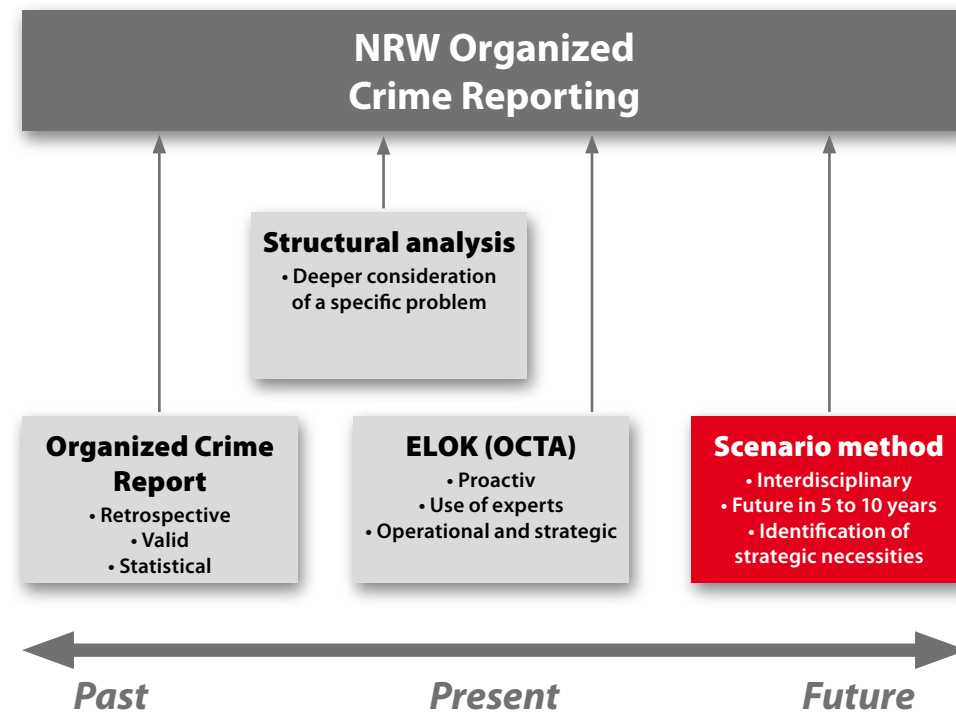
NRW Organized Crime Reporting

Structural analysis
• Deeper consideration of a specific problem

Organized Crime Report
• Retrospective
• Valid
• Statistical

ELOK (OCTA)
• Proactiv
• Use of experts
• Operational and strategic

Scenario method
• Interdisciplinary
• Future in 5 to 10 years
• Identification of strategic necessities

Past

Present

Future